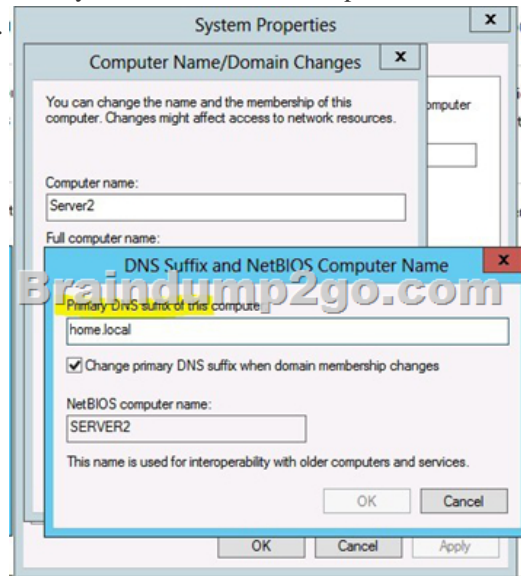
System Properties
x
Computer Name/Domain Changes
x
You can change the name and the membership of this computer. Changes might affect access to network resources.
omputer
Computer name:
Server2
Full computer name:
DNS Suffix and NetBIOS Computer Name
x
Braindump2go.com
Primary DNS suffix of this compute
home.local
Change primary DNS suffix when domain membership changes
NetBIOS computer name:
SERVER2
This name is used for interoperability with older computers and services.
OK
Cancel
OK
Cancel
Apply